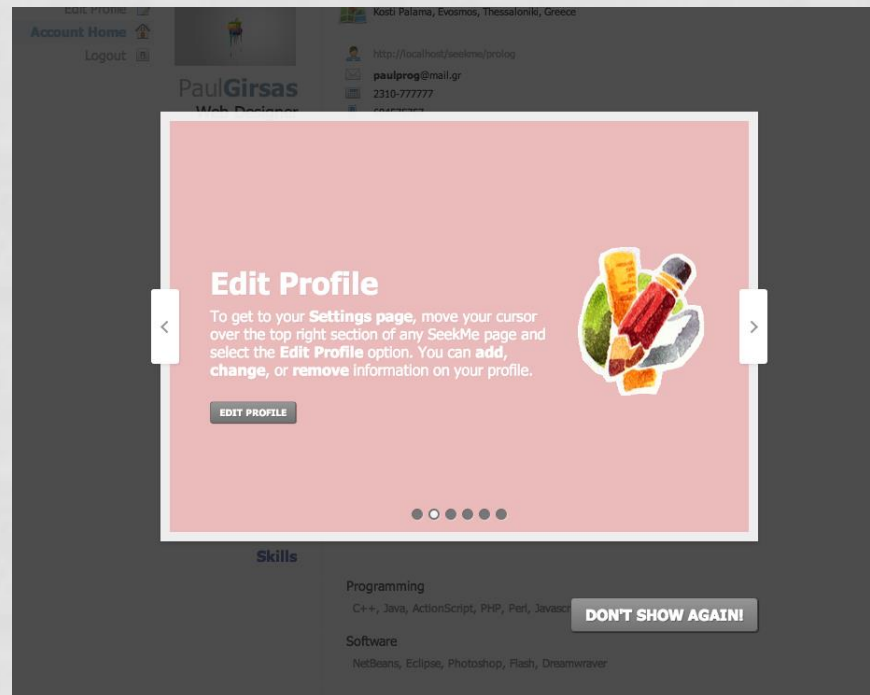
Edit Profile
Account Home
Logout

PaulGirsas
Web Designer

Kosti Palama, Evosmos, Thessaloniki, Greece

http://localhost/seekme/prolog
paulprog@mail.gr
2310-777777
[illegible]

Edit Profile

To get to your Settings page, move your cursor over the top right section of any SeekMe page and select the Edit Profile option. You can add, change, or remove information on your profile.

EDIT PROFILE

Skills

Programming
C++, Java, ActionScript, PHP, Perl, Javasc

DON'T SHOW AGAIN!

Software
NetBeans, Eclipse, Photoshop, Flash, Dreamweaver